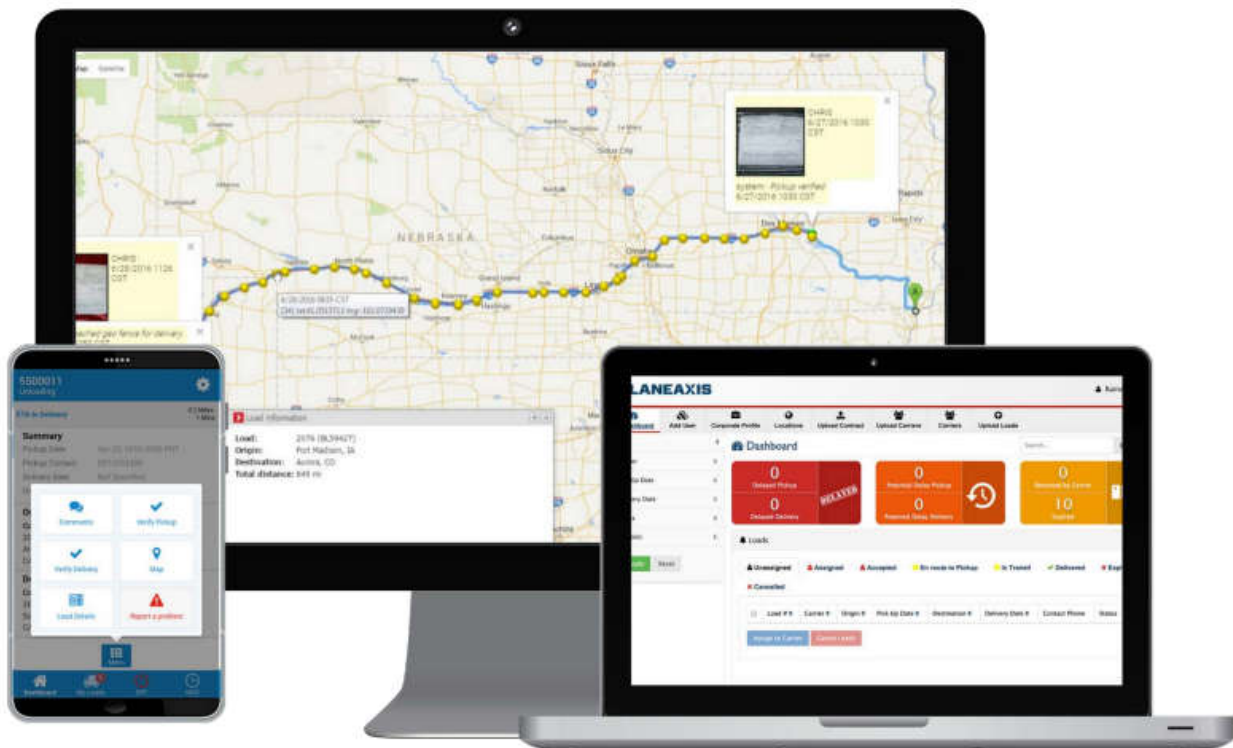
Map Satellite

NEBRASKA

CHRIS
6/27/2016 1030 CST

System: Pickup verified
6/27/2016 1030 CST

CHRIS
6/28/2016 1126 CST

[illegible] geo fence for delivery

6/28/2016 0835 CST

Load Information

Load: 2076 (BL59427)
Origin: Fort Madison, IA
Destination: Aurora, CO
Total distance: 649 mi

5500011
Unloading

ETA to Delivery

Summary

Comments
Verify Pickup
Verify Delivery
Map
Load Details
Report a problem

Menu
Dashboard
My Loads

LANEAXIS

Dashboard
Add User
Corporate Profile
Locations
Upload Contract
Upload Carriers
Carriers
Upload Loads

Dashboard

0
Delayed Pickup
0
Delayed Delivery
DELAYED

0
Potential Delay Pickup
0
Potential Delay Delivery

0
Received by Carrier
10
Expired

Loads

Unassigned
Assigned
Accepted
En route to Pickup
In Transit
Delivered
Cancelled

Load # | Carrier | Origin | Pick Up Date | Destination | Delivery Date | Contact Phone | Status

Assign to Carrier
Cancel Loads